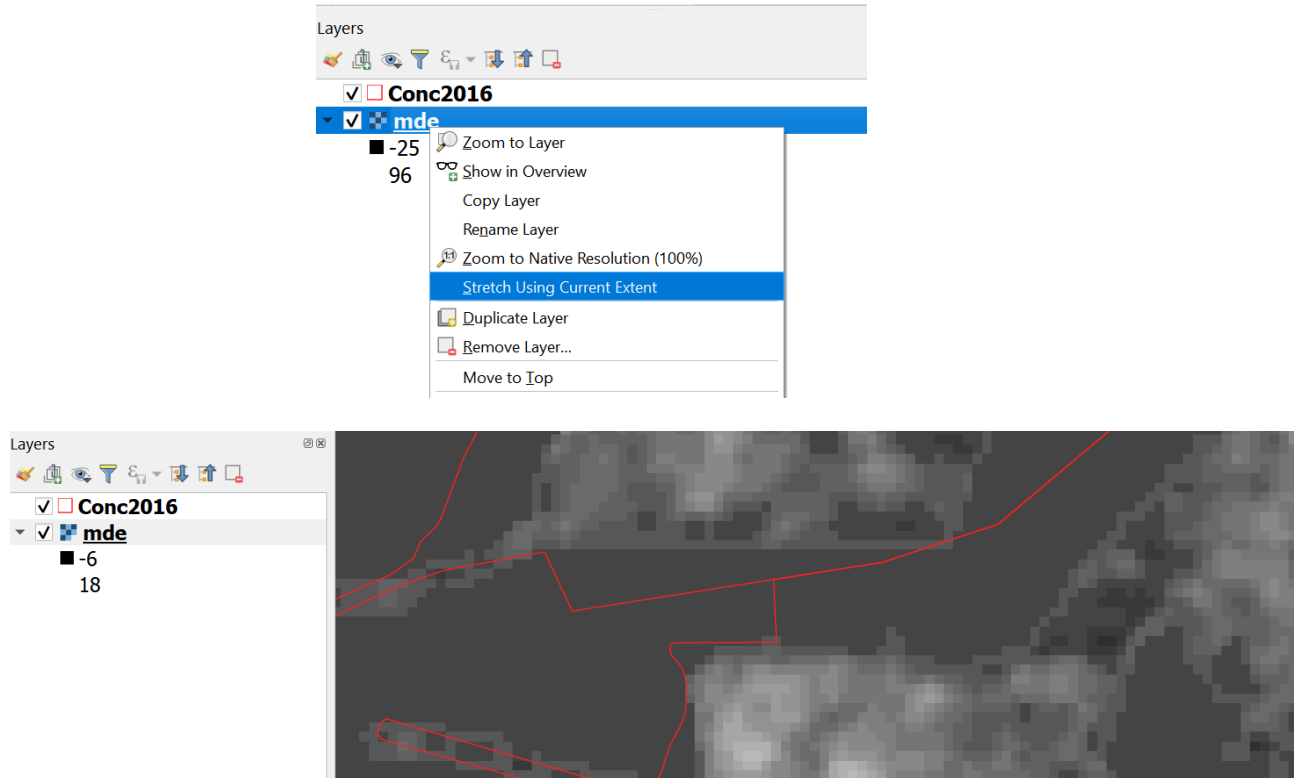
Layers

Conc2016

mde

-25

96

Zoom to Layer

Show in Overview

Copy Layer

Rename Layer

Zoom to Native Resolution (100%)

Stretch Using Current Extent

Duplicate Layer

Remove Layer...

Move to Top

Layers

Conc2016

mde

-6

18